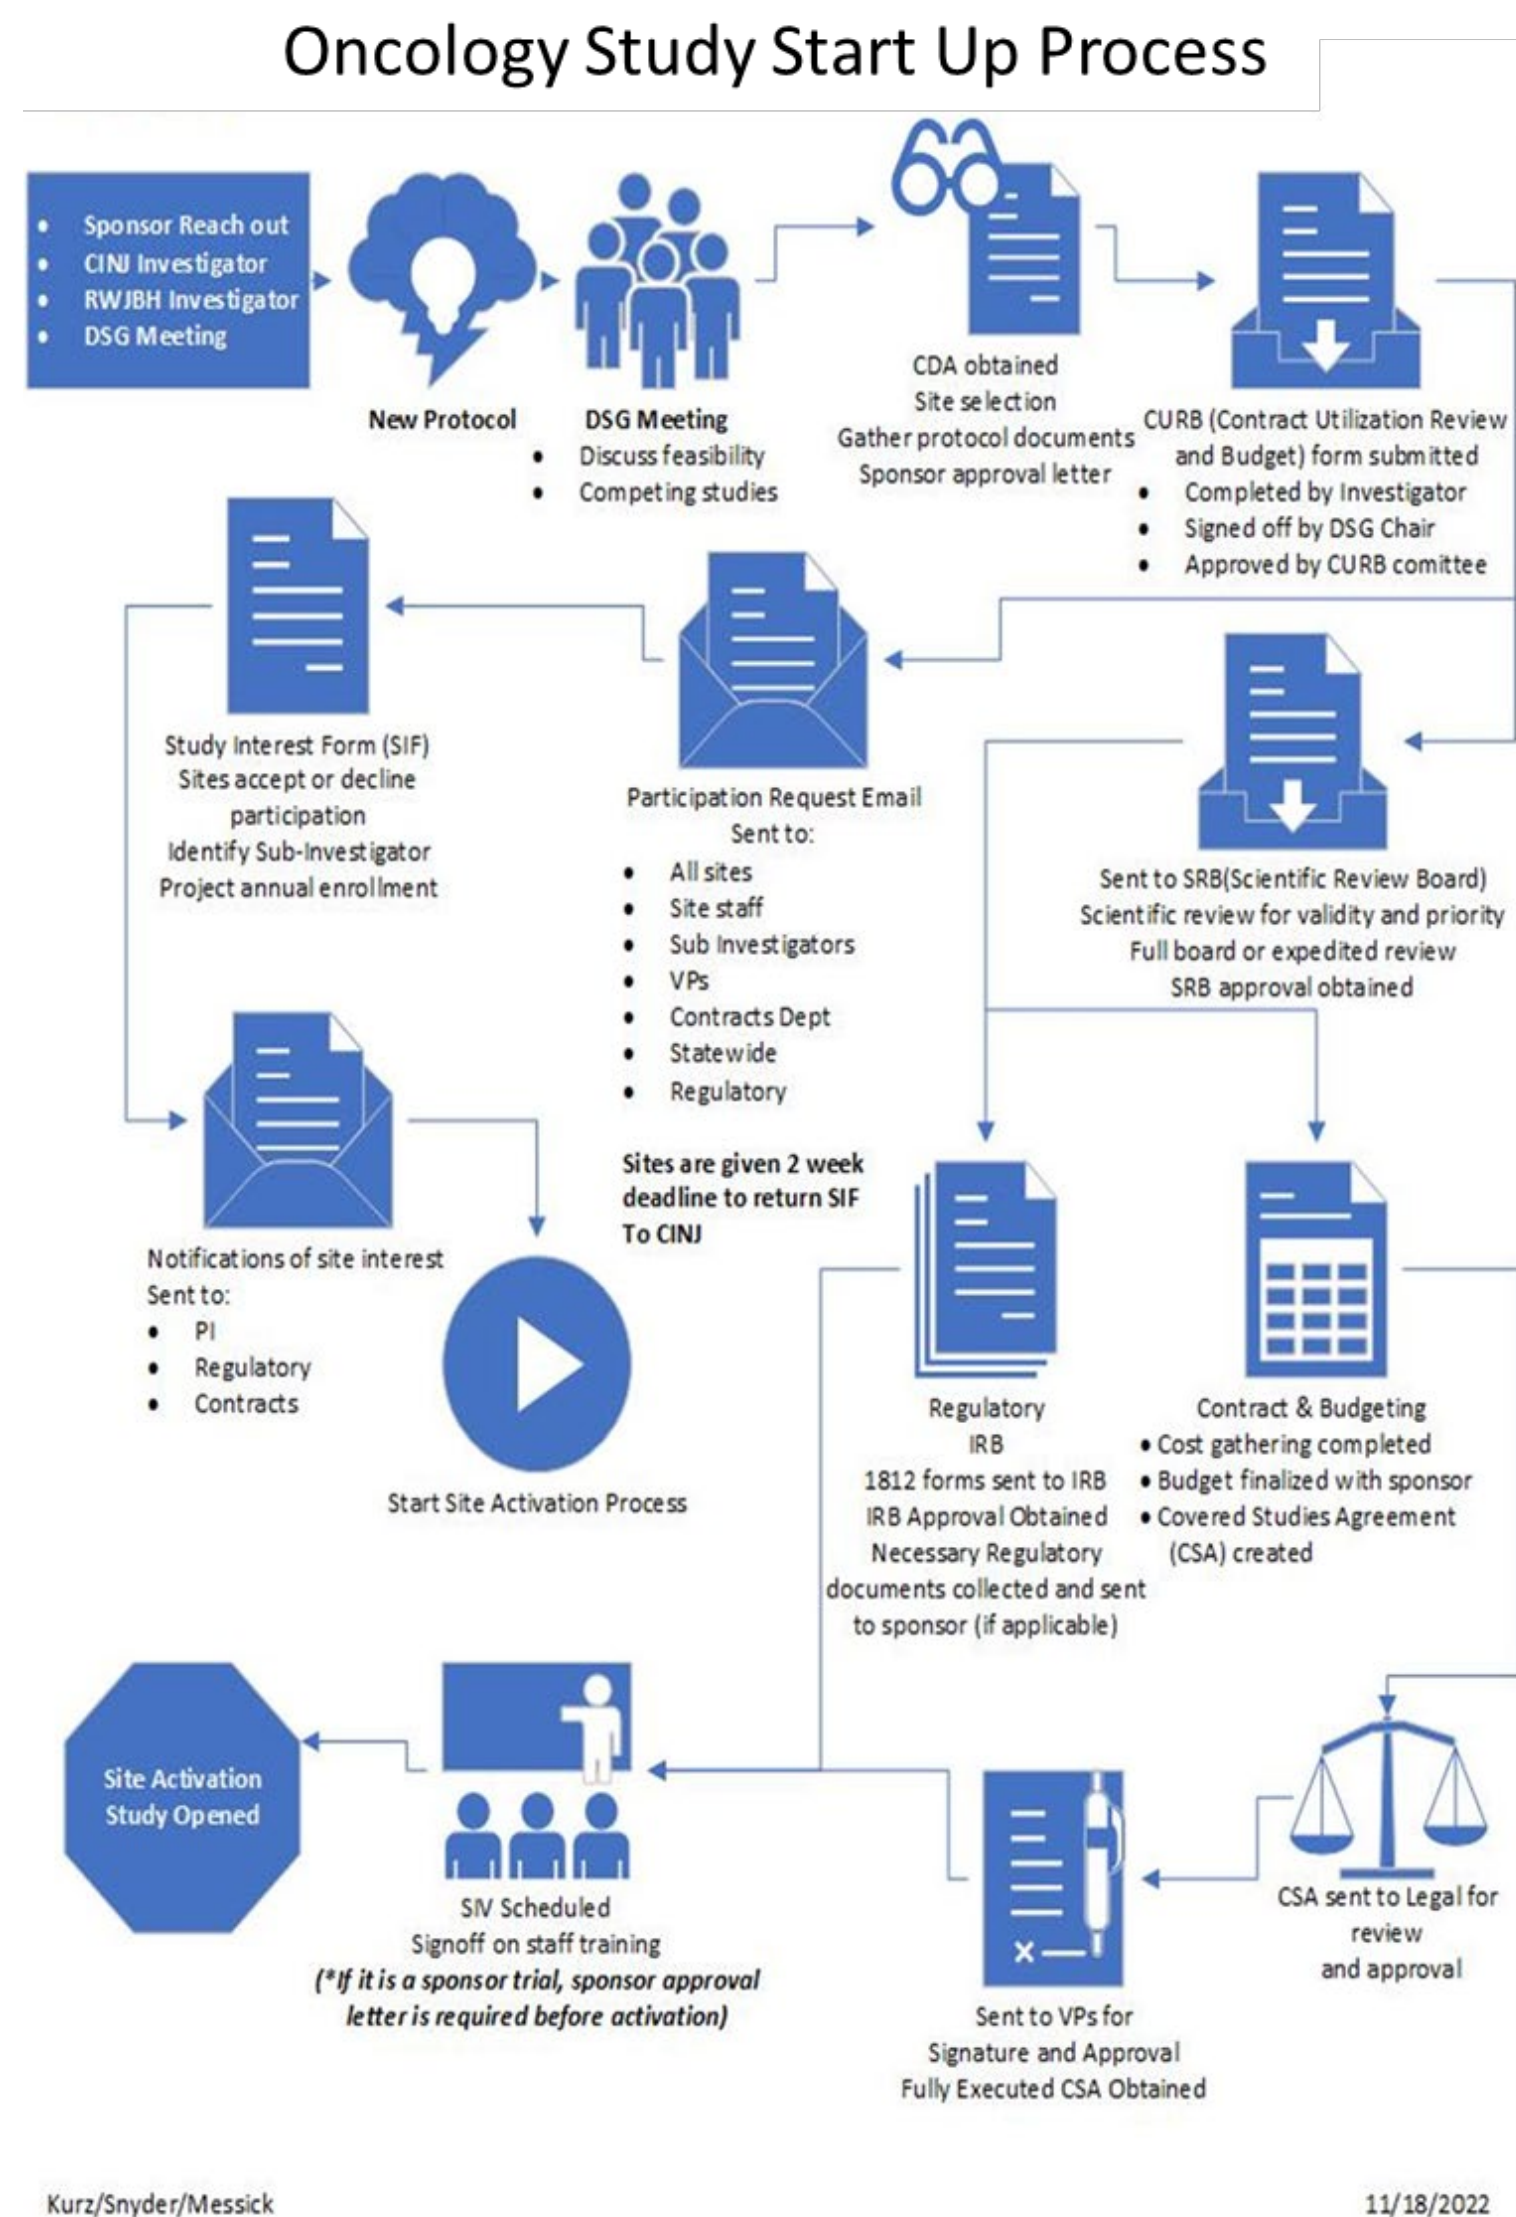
Oncology Study Start Up Process

- Sponsor Reach out
- CINJ Investigator
- RWJBH Investigator
- DSG Meeting

New Protocol

DSG Meeting
- Discuss feasibility
- Competing studies

CDA obtained
Site selection
Gather protocol documents
Sponsor approval letter

CURB (Contract Utilization Review and Budget) form submitted
- Completed by Investigator
- Signed off by DSG Chair
- Approved by CURB comittee

Study Interest Form (SIF)
Sites accept or decline participation
Identify Sub-Investigator
Project annual enrollment

Participation Request Email
Sent to:
- All sites
- Site staff
- Sub Investigators
- VPs
- Contracts Dept
- Statewide
- Regulatory

Sites are given 2 week deadline to return SIF To CINJ

Sent to SRB(Scientific Review Board)
Scientific review for validity and priority
Full board or expedited review
SRB approval obtained

Notifications of site interest
Sent to:
- PI
- Regulatory
- Contracts

Start Site Activation Process

Regulatory
IRB
1812 forms sent to IRB
IRB Approval Obtained
Necessary Regulatory documents collected and sent to sponsor (if applicable)

Contract & Budgeting
- Cost gathering completed
- Budget finalized with sponsor
- Covered Studies Agreement (CSA) created

Site Activation Study Opened

SIV Scheduled
Signoff on staff training
(*If it is a sponsor trial, sponsor approval letter is required before activation)

Sent to VPs for
Signature and Approval
Fully Executed CSA Obtained

CSA sent to Legal for review
and approval

Kurz/Snyder/Messick

11/18/2022